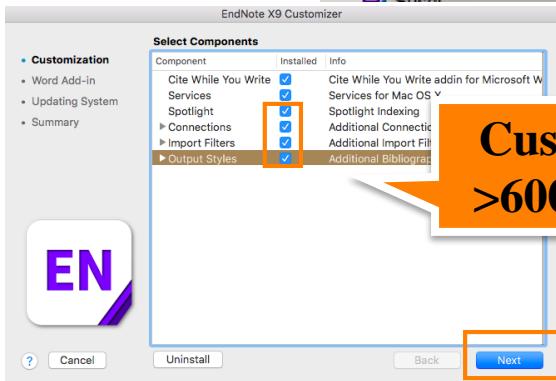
EndNote X9 Customizer

• Customization
• Word Add-in
• Updating System
• Summary

Select Components

| Component | Installed | Info |
|---|---|---|
| Cite While You Write | ✓ | Cite While You Write addin for Microsoft W |
| Services | ✓ | Services for Mac OS X |
| Spotlight | ✓ | Spotlight Indexing |
| ▶ Connections | ✓ | Additional Connectio |
| ▶ Import Filters | ✓ | Additional Import Filt |
| ▶ Output Styles | ✓ | Additional Bibliograp |

Cus
>600

EN

?
Cancel
Uninstall
Back
Next